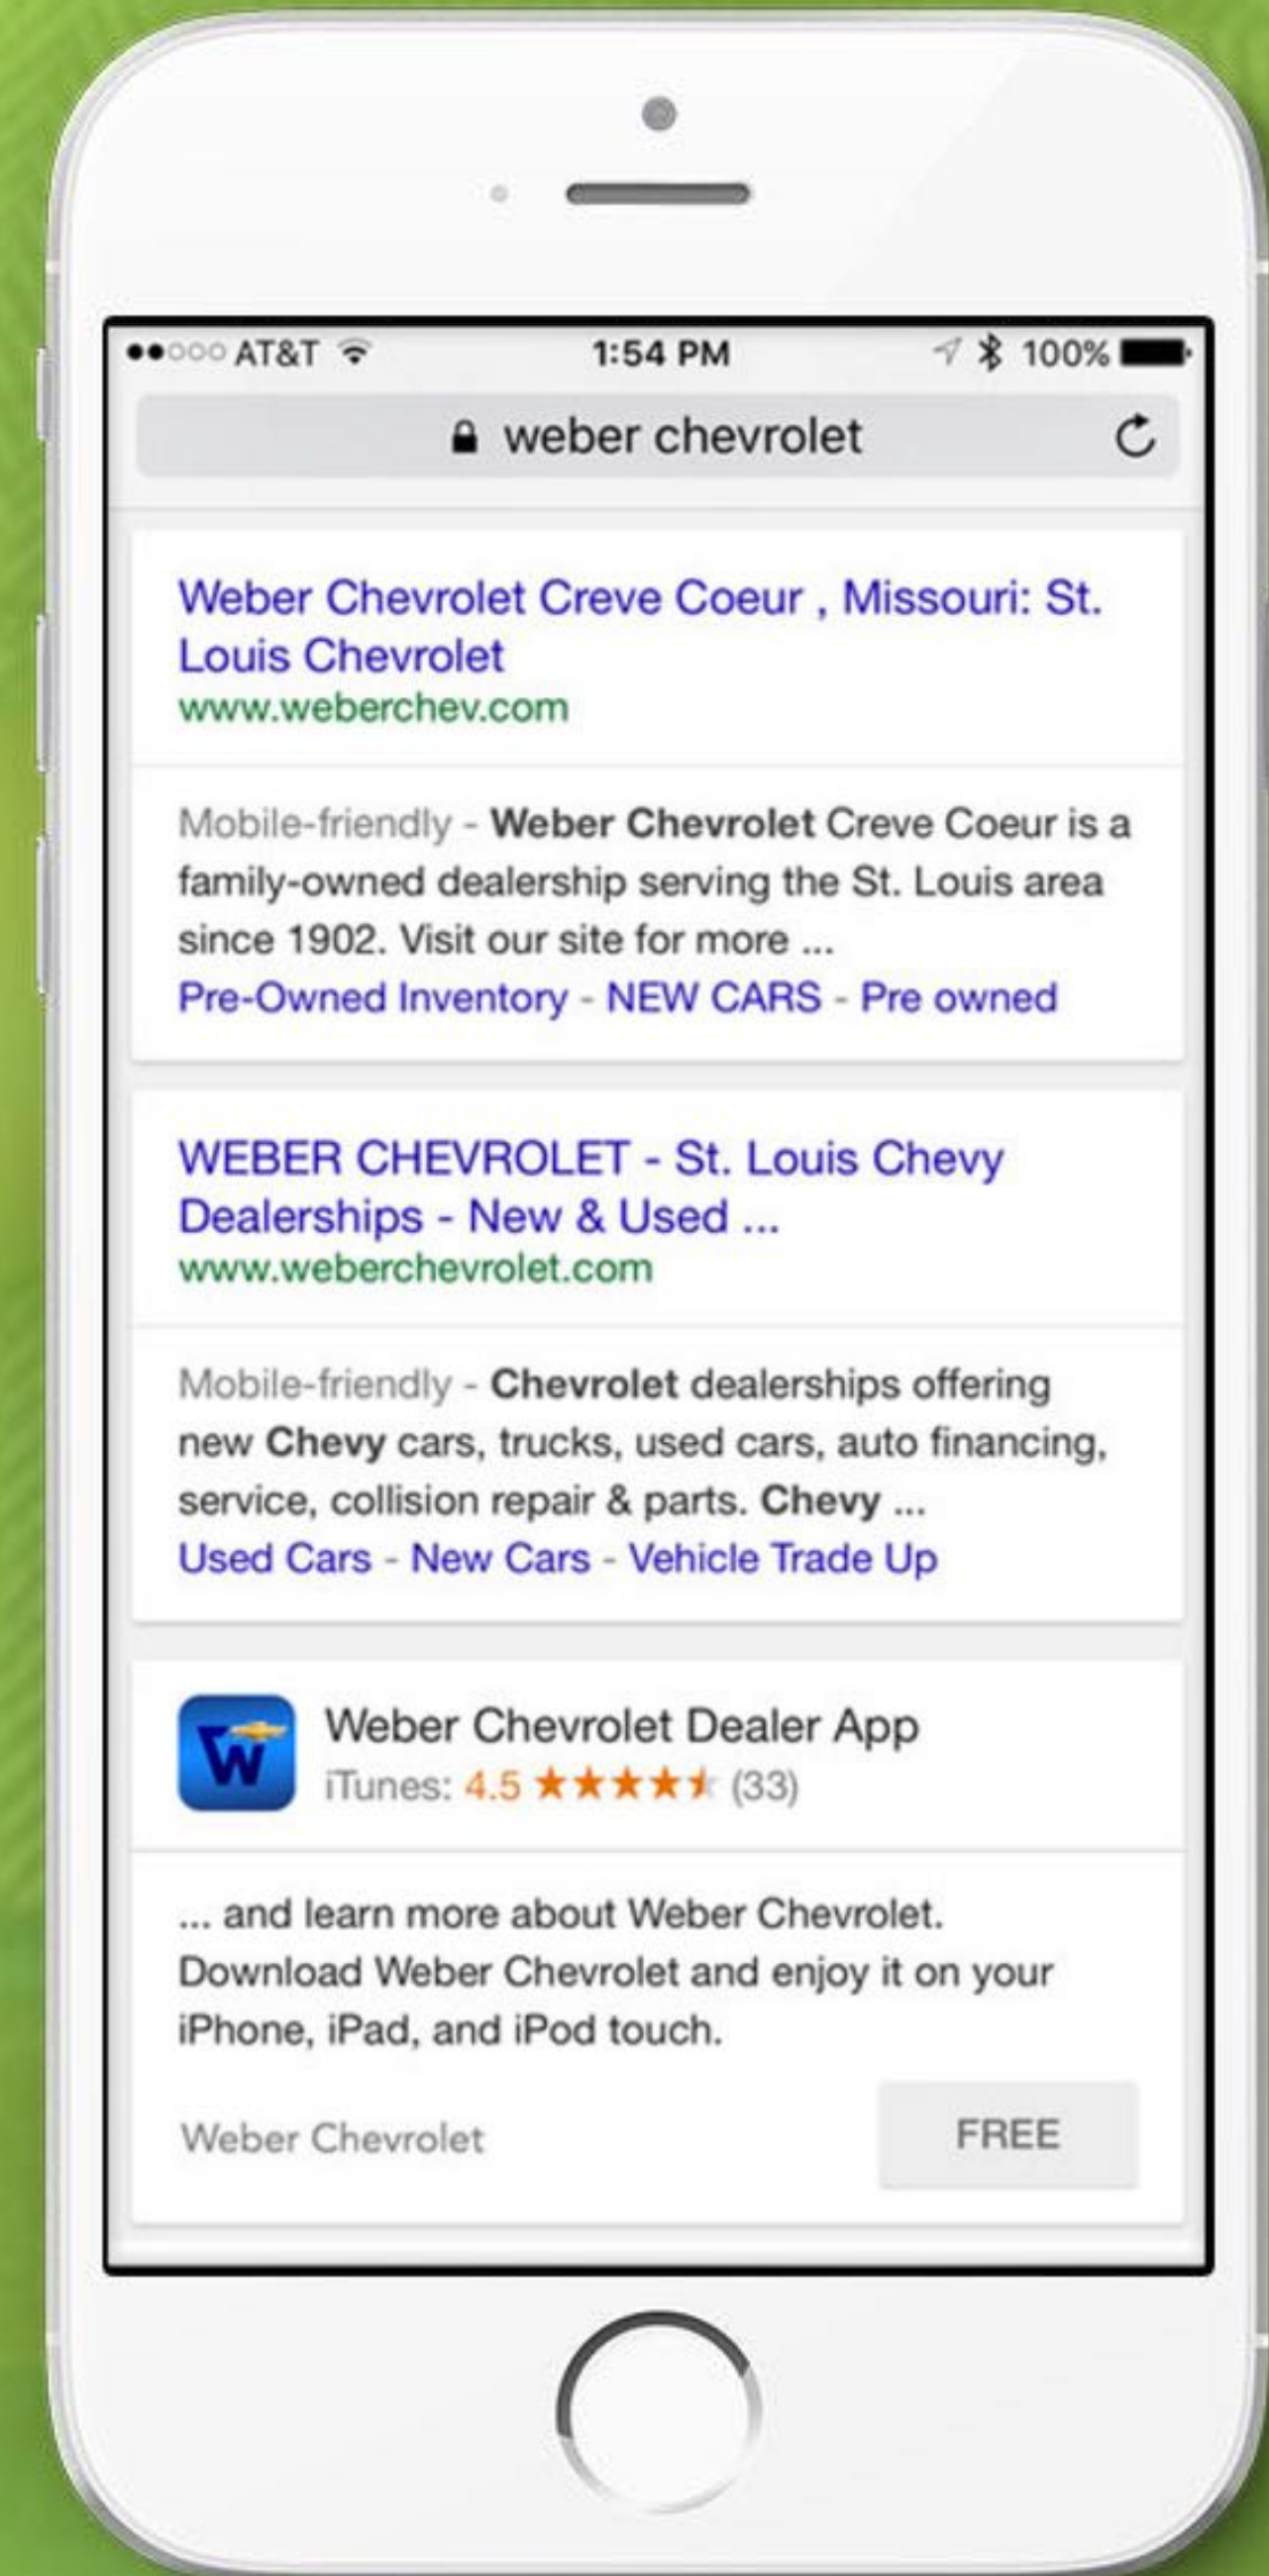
●●○○○ AT&T 1:54 PM 100%

weber chevrolet

Weber Chevrolet Creve Coeur , Missouri: St. Louis Chevrolet
www.weberchev.com

Mobile-friendly - Weber Chevrolet Creve Coeur is a family-owned dealership serving the St. Louis area since 1902. Visit our site for more ...
Pre-Owned Inventory - NEW CARS - Pre owned

WEBER CHEVROLET - St. Louis Chevy Dealerships - New & Used ...
www.weberchevrolet.com

Mobile-friendly - Chevrolet dealerships offering new Chevy cars, trucks, used cars, auto financing, service, collision repair & parts. Chevy ...
Used Cars - New Cars - Vehicle Trade Up

W

Weber Chevrolet Dealer App
iTunes: 4.5 ★★★★★ (33)

... and learn more about Weber Chevrolet. Download Weber Chevrolet and enjoy it on your iPhone, iPad, and iPod touch.

Weber Chevrolet

FREE